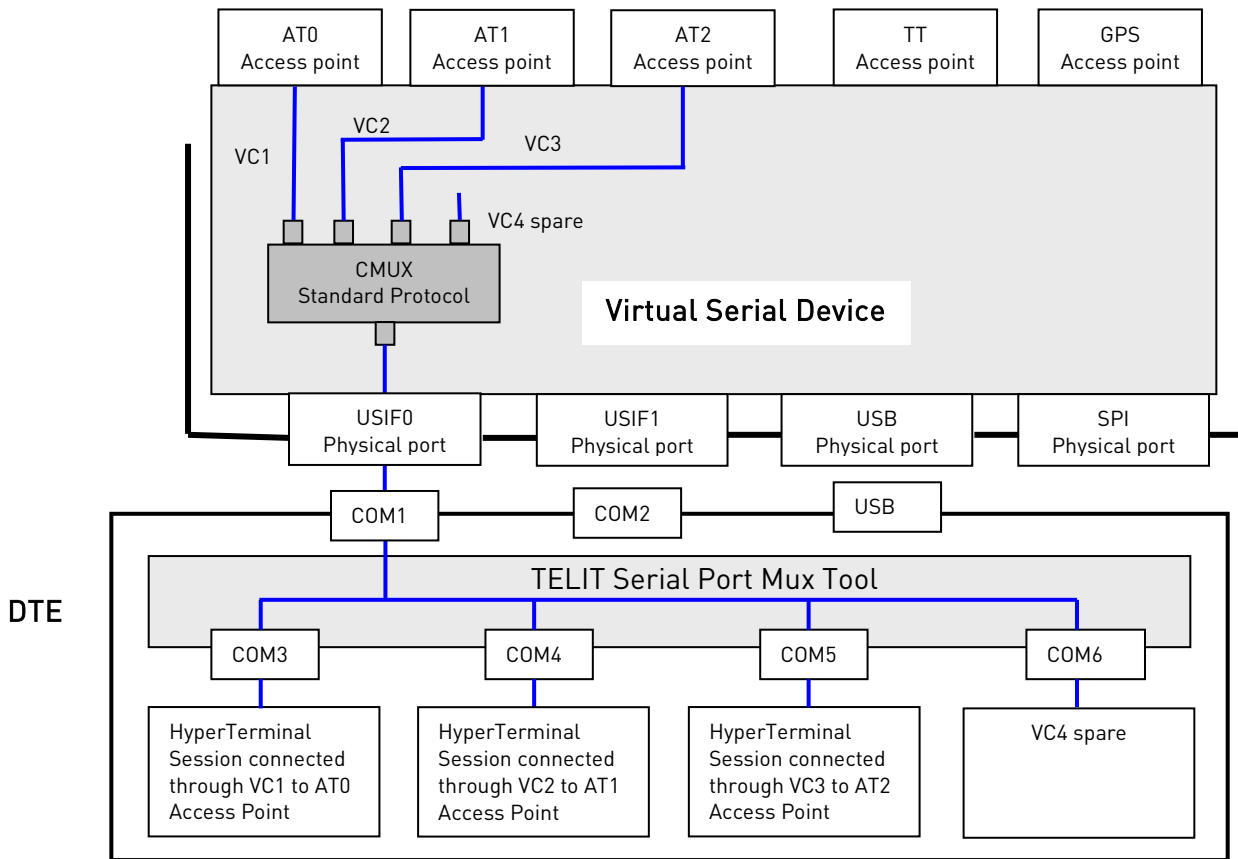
AT0
Access point

AT1
Access point

AT2
Access point

TT
Access point

GPS
Access point

VC1

VC2

VC3

VC4 spare

CMUX
Standard Protocol

Virtual Serial Device

USIF0
Physical port

USIF1
Physical port

USB
Physical port

SPI
Physical port

COM1

COM2

USB

DTE

TELIT Serial Port Mux Tool

COM3

COM4

COM5

COM6

HyperTerminal Session connected through VC1 to AT0 Access Point

HyperTerminal Session connected through VC2 to AT1 Access Point

HyperTerminal Session connected through VC3 to AT2 Access Point

VC4 spare